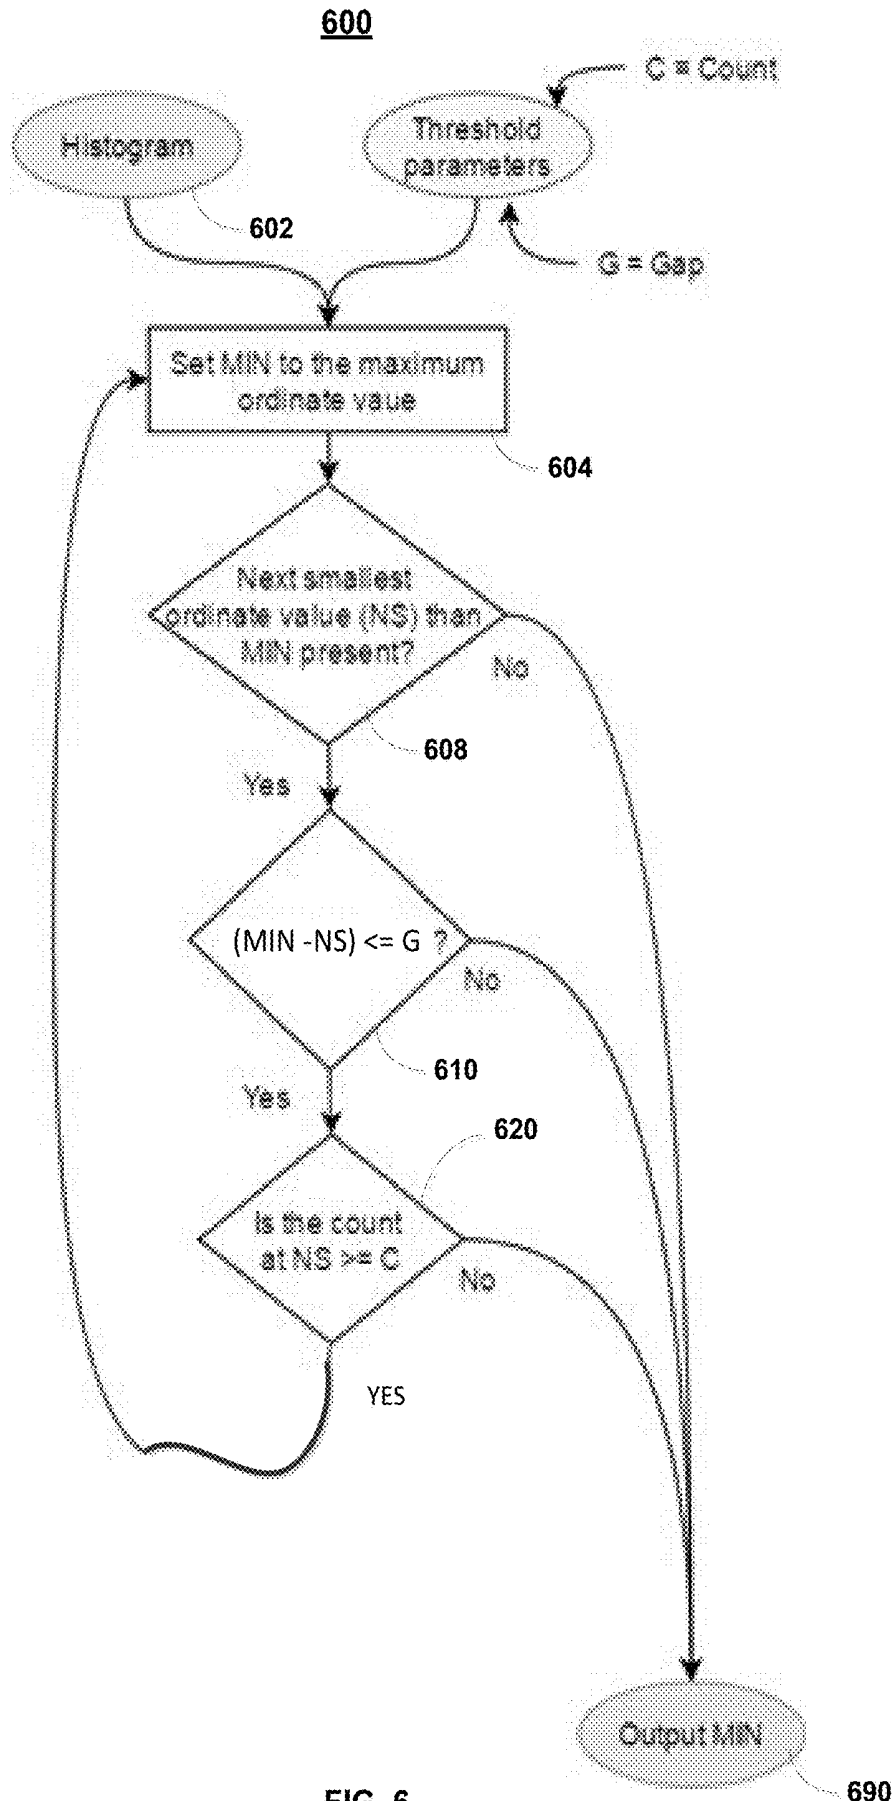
600

C = Count

Histogram

Threshold parameters

602

G = Gap

Set MIN to the maximum ordinate vaue

604

Next smallest ordinate value (NS) than MIN present?

No

608

Yes

(MIN -NS) <= G ?

No

610

Yes

620

Is the count at NS >= C

No

YES

Output MIN

690

FIG. 6